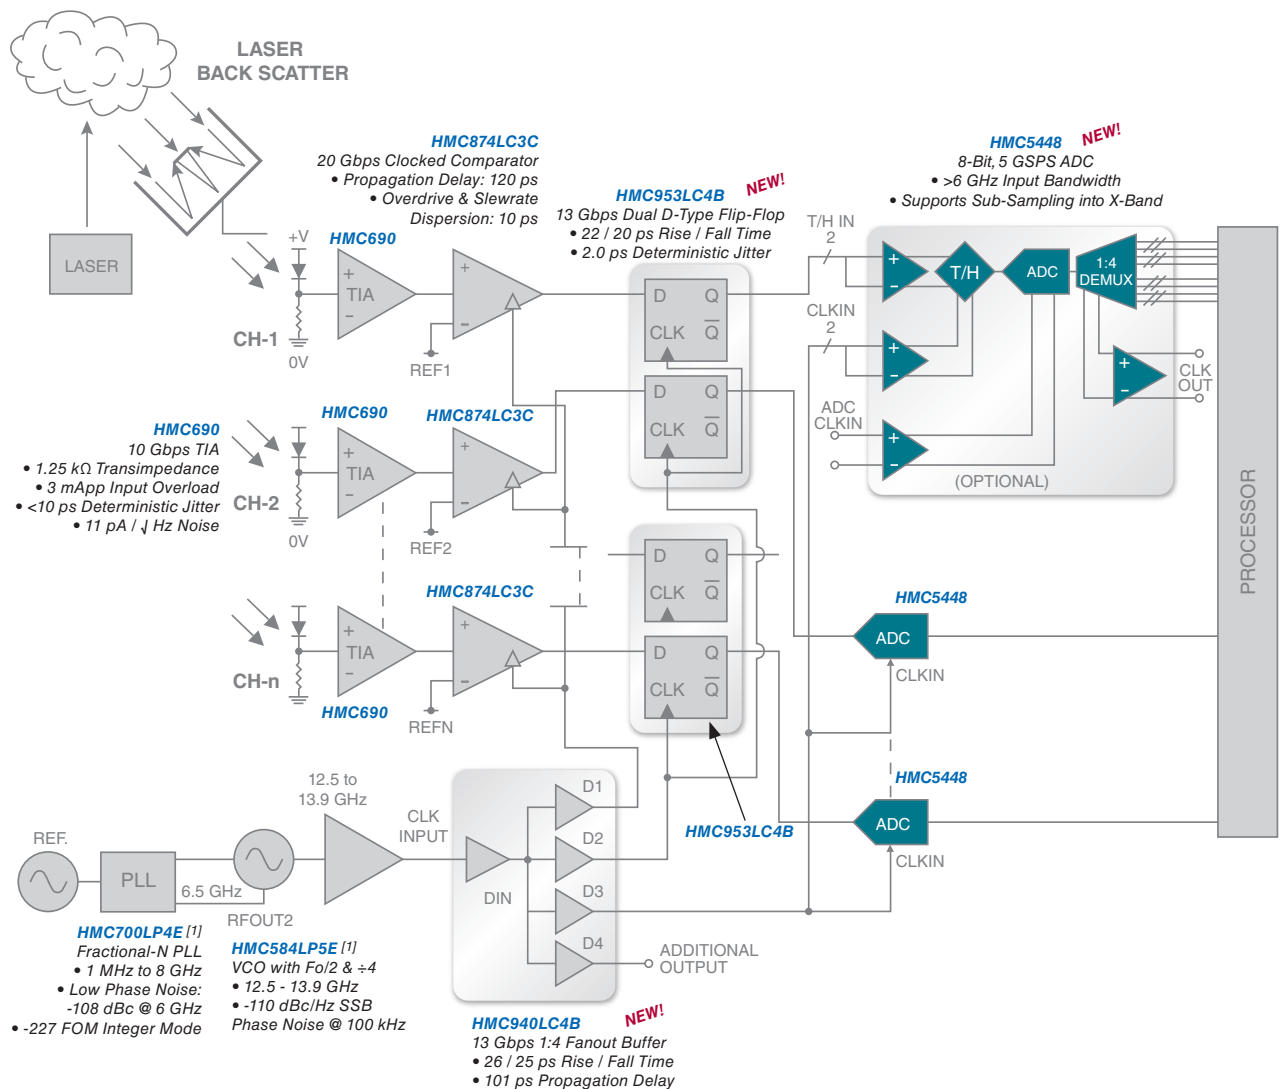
LASER BACK SCATTER

LASER

HMC874LC3C
20 Gbps Clocked Comparator
• Propagation Delay: 120 ps
• Overdrive & Slewrate Dispersion: 10 ps

HMC953LC4B NEW!
13 Gbps Dual D-Type Flip-Flop
• 22 / 20 ps Rise / Fall Time
• 2.0 ps Deterministic Jitter

HMC5448 NEW!
8-Bit, 5 GSPS ADC
• >6 GHz Input Bandwidth
• Supports Sub-Sampling into X-Band

+V
HMC690
TIA
CH-1
0V
REF1
D Q
CLK $\overline{Q}$
T/H IN 2
CLKIN 2
T/H
ADC
1:4 DEMUX
CLK OUT
ADC CLKIN
(OPTIONAL)

HMC690
10 Gbps TIA
• 1.25 kΩ Transimpedance
• 3 mApp Input Overload
• <10 ps Deterministic Jitter
• 11 pA / √Hz Noise

HMC690
HMC874LC3C
TIA
CH-2
0V
REF2
D Q
CLK $\overline{Q}$

HMC874LC3C
TIA
CH-n
HMC690
REFN
D Q
CLK $\overline{Q}$
D Q
CLK $\overline{Q}$

HMC5448
ADC
CLKIN
PROCESSOR

HMC5448
ADC
CLKIN

HMC953LC4B

12.5 to 13.9 GHz
CLK INPUT
D1
D2
D3
D4
DIN
ADDITIONAL OUTPUT
REF.
PLL
6.5 GHz
RFOUT2

HMC700LP4E [1]
Fractional-N PLL
• 1 MHz to 8 GHz
• Low Phase Noise: -108 dBc @ 6 GHz
• -227 FOM Integer Mode

HMC584LP5E [1]
VCO with Fo/2 & ÷4
• 12.5 - 13.9 GHz
• -110 dBc/Hz SSB Phase Noise @ 100 kHz

HMC940LC4B NEW!
13 Gbps 1:4 Fanout Buffer
• 26 / 25 ps Rise / Fall Time
• 101 ps Propagation Delay